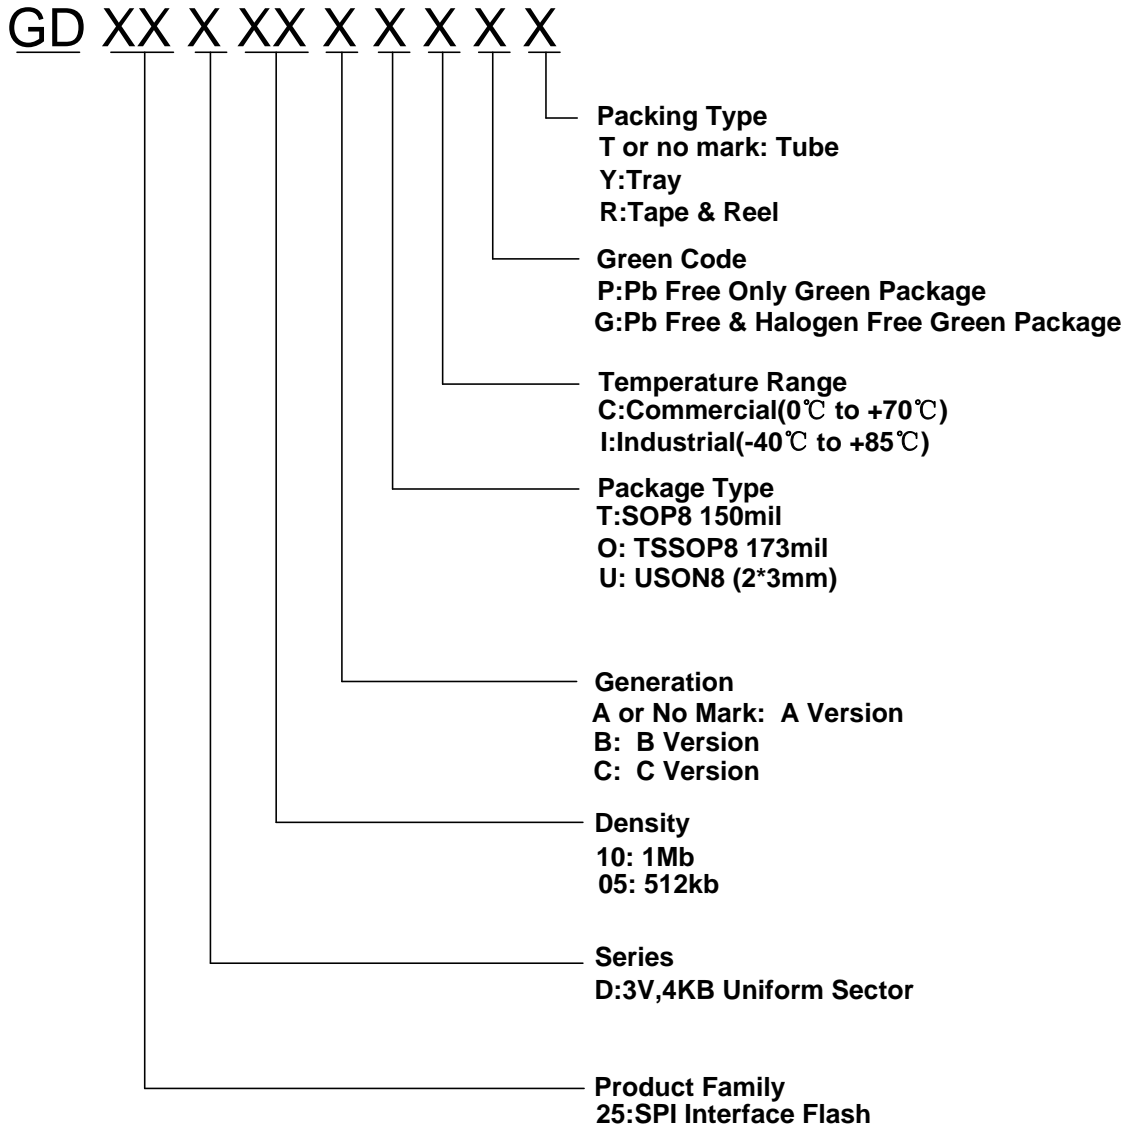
GD XX X XX X X X X X

Packing Type
T or no mark: Tube
Y:Tray
R:Tape & Reel

Green Code
P:Pb Free Only Green Package
G:Pb Free & Halogen Free Green Package

Temperature Range
C:Commercial(0℃ to +70℃)
I:Industrial(-40℃ to +85℃)

Package Type
T:SOP8 150mil
O: TSSOP8 173mil
U: USON8 (2*3mm)

Generation
A or No Mark: A Version
B: B Version
C: C Version

Density
10: 1Mb
05: 512kb

Series
D:3V,4KB Uniform Sector

Product Family
25:SPI Interface Flash